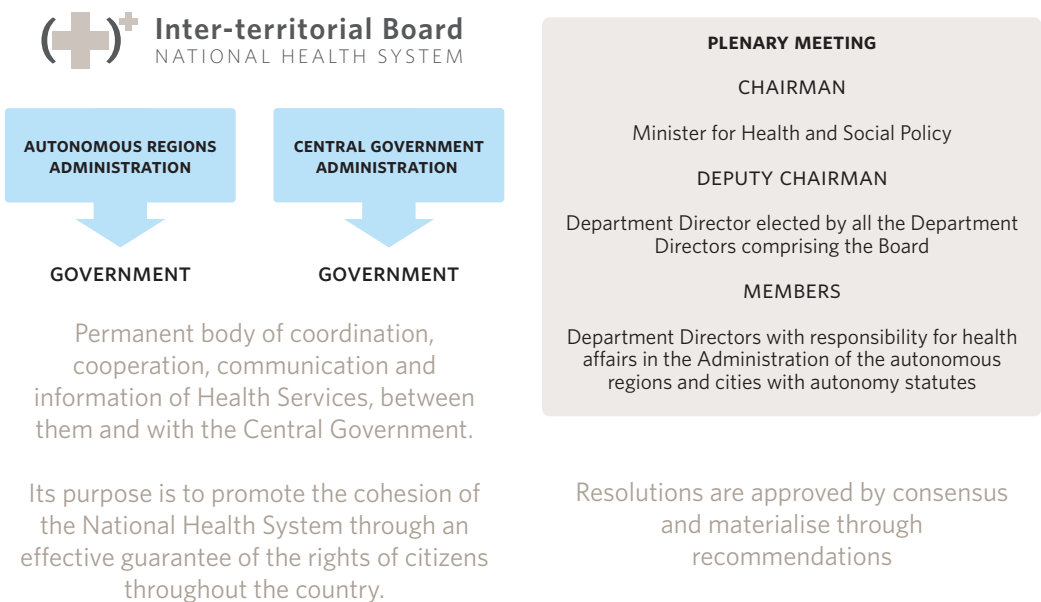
Inter-territorial Board
NATIONAL HEALTH SYSTEM

AUTONOMOUS REGIONS ADMINISTRATION

GOVERNMENT

CENTRAL GOVERNMENT ADMINISTRATION

GOVERNMENT

Permanent body of coordination, cooperation, communication and information of Health Services, between them and with the Central Government.

Its purpose is to promote the cohesion of the National Health System through an effective guarantee of the rights of citizens throughout the country.

PLENARY MEETING

CHAIRMAN

Minister for Health and Social Policy

DEPUTY CHAIRMAN

Department Director elected by all the Department Directors comprising the Board

MEMBERS

Department Directors with responsibility for health affairs in the Administration of the autonomous regions and cities with autonomy statutes

Resolutions are approved by consensus and materialise through recommendations